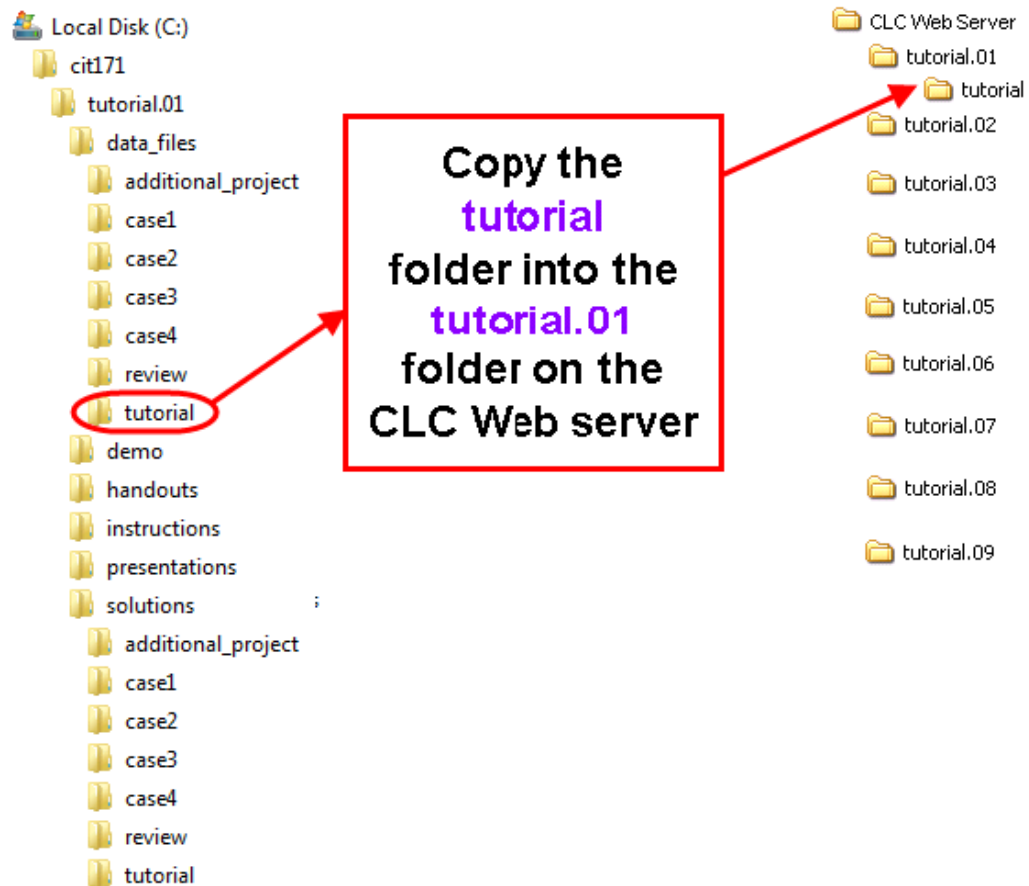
Local Disk (C:)
cit171
tutorial.01
data_files
additional_project
case1
case2
case3
case4
review
tutorial
demo
handouts
instructions
presentations
solutions
additional_project
case1
case2
case3
case4
review
tutorial

Copy the tutorial folder into the tutorial.01 folder on the CLC Web server

CLC Web Server
tutorial.01
tutorial
tutorial.02
tutorial.03
tutorial.04
tutorial.05
tutorial.06
tutorial.07
tutorial.08
tutorial.09